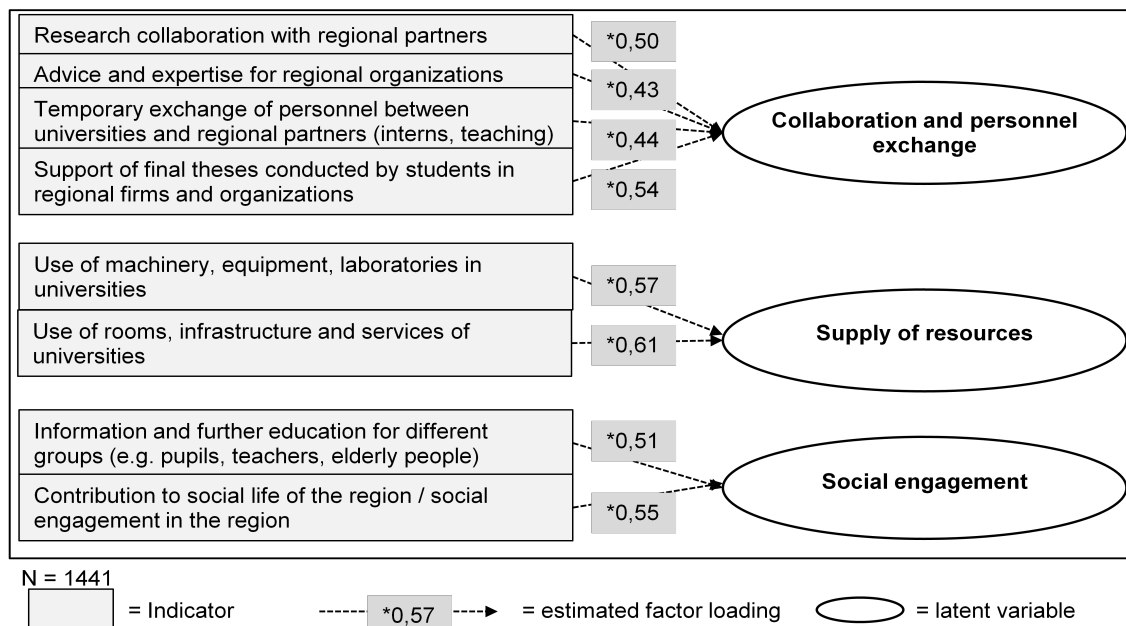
Research collaboration with regional partners

*0,50

Advice and expertise for regional organizations

*0,43

Temporary exchange of personnel between universities and regional partners (interns, teaching)

*0,44

Support of final theses conducted by students in regional firms and organizations

*0,54

Collaboration and personnel exchange

Use of machinery, equipment, laboratories in universities

*0,57

Use of rooms, infrastructure and services of universities

*0,61

Supply of resources

Information and further education for different groups (e.g. pupils, teachers, elderly people)

*0,51

Contribution to social life of the region / social engagement in the region

*0,55

Social engagement

N = 1441

= Indicator

*0,57

= estimated factor loading

= latent variable